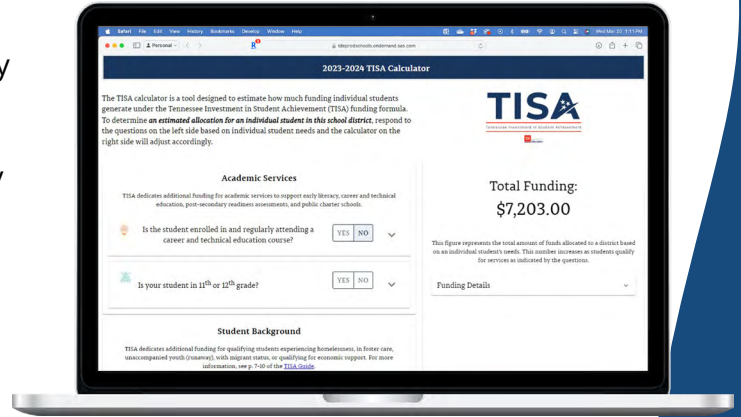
Safari File Edit View History Bookmarks Develop Window Help

Personal

tdeprodschools.ondemand.sas.com

Wed Mar 22 7:11 PM

2023-2024 TISA Calculator

The TISA calculator is a tool designed to estimate how much funding individual students generate under the Tennessee Investment in Student Achievement (TISA) funding formula. To determine ***an estimated allocation for an individual student in this school district***, respond to the questions on the left side based on individual student needs and the calculator on the right side will adjust accordingly.

TISA

TENNESSEE INVESTMENT IN STUDENT ACHIEVEMENT

Academic Services

TISA dedicates additional funding for academic services to support early literacy, career and technical education, post-secondary readiness assessments, and public charter schools.

Is the student enrolled in and regularly attending a career and technical education course?

YES NO

Is your student in 11$^{th}$ or 12$^{th}$ grade?

YES NO

Total Funding:

$7,203.00

This figure represents the total amount of funds allocated to a district based on an individual student's needs. This number increases as students qualify for services as indicated by the questions.

Funding Details

Student Background

TISA dedicates additional funding for qualifying students experiencing homelessness, in foster care, unaccompanied youth (runaway), with migrant status, or qualifying for economic support. For more information, see p. 7-10 of the TISA Guide.

y

y